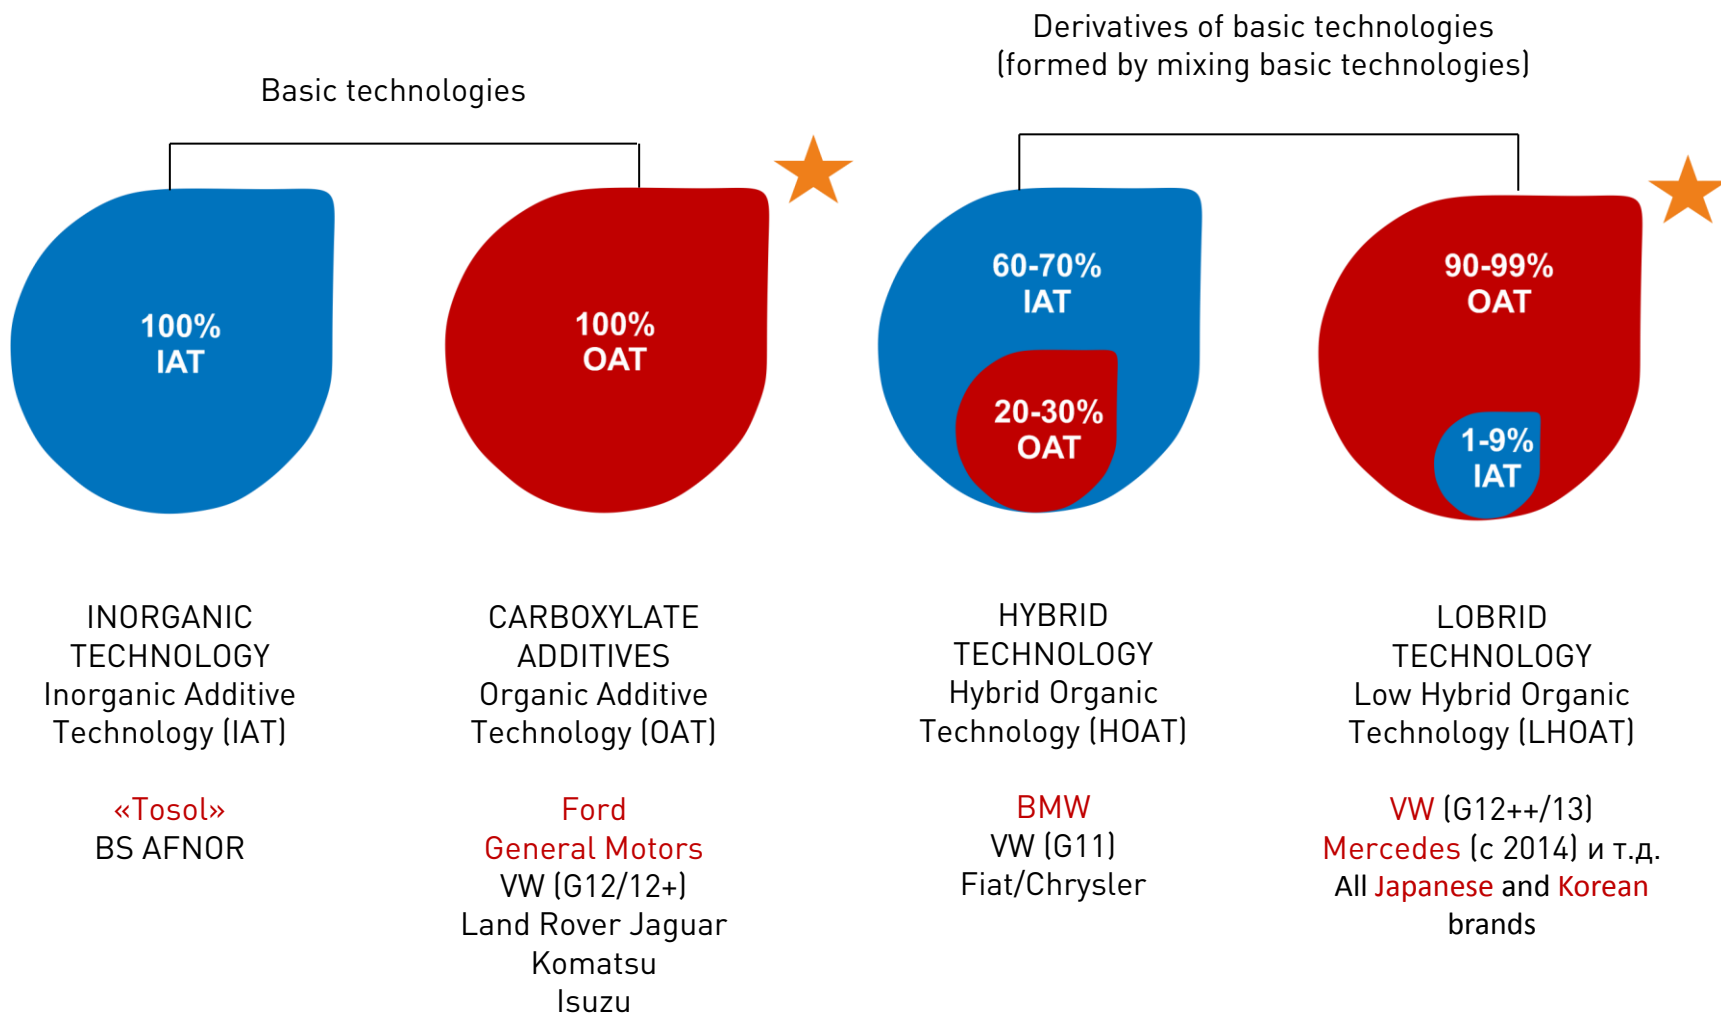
Basic technologies

Derivatives of basic technologies (formed by mixing basic technologies)

100% IAT

100% OAT

60-70% IAT

20-30% OAT

90-99% OAT

1-9% IAT

INORGANIC TECHNOLOGY Inorganic Additive Technology (IAT)

«Tosol»
BS AFNOR

CARBOXYLATE ADDITIVES Organic Additive Technology (OAT)

Ford
General Motors
VW (G12/12+)
Land Rover Jaguar
Komatsu
Isuzu

HYBRID TECHNOLOGY Hybrid Organic Technology (HOAT)

BMW
VW (G11)
Fiat/Chrysler

LOBRID TECHNOLOGY Low Hybrid Organic Technology (LHOAT)

VW (G12++/13)
Mercedes (с 2014) и т.д.
All Japanese and Korean brands